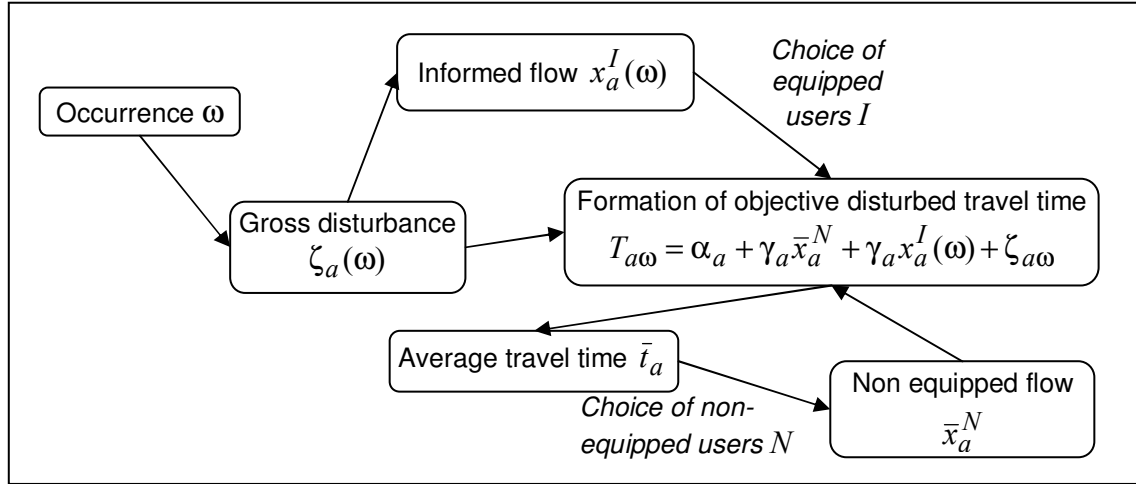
Occurrence $\omega$

Informed flow $x_a^I(\omega)$

Choice of equipped users $I$

Gross disturbance $\zeta_a(\omega)$

Formation of objective disturbed travel time $T_{a\omega} = \alpha_a + \gamma_a \bar{x}_a^N + \gamma_a x_a^I(\omega) + \zeta_{a\omega}$

Average travel time $\bar{t}_a$

Choice of non-equipped users $N$

Non equipped flow $\bar{x}_a^N$